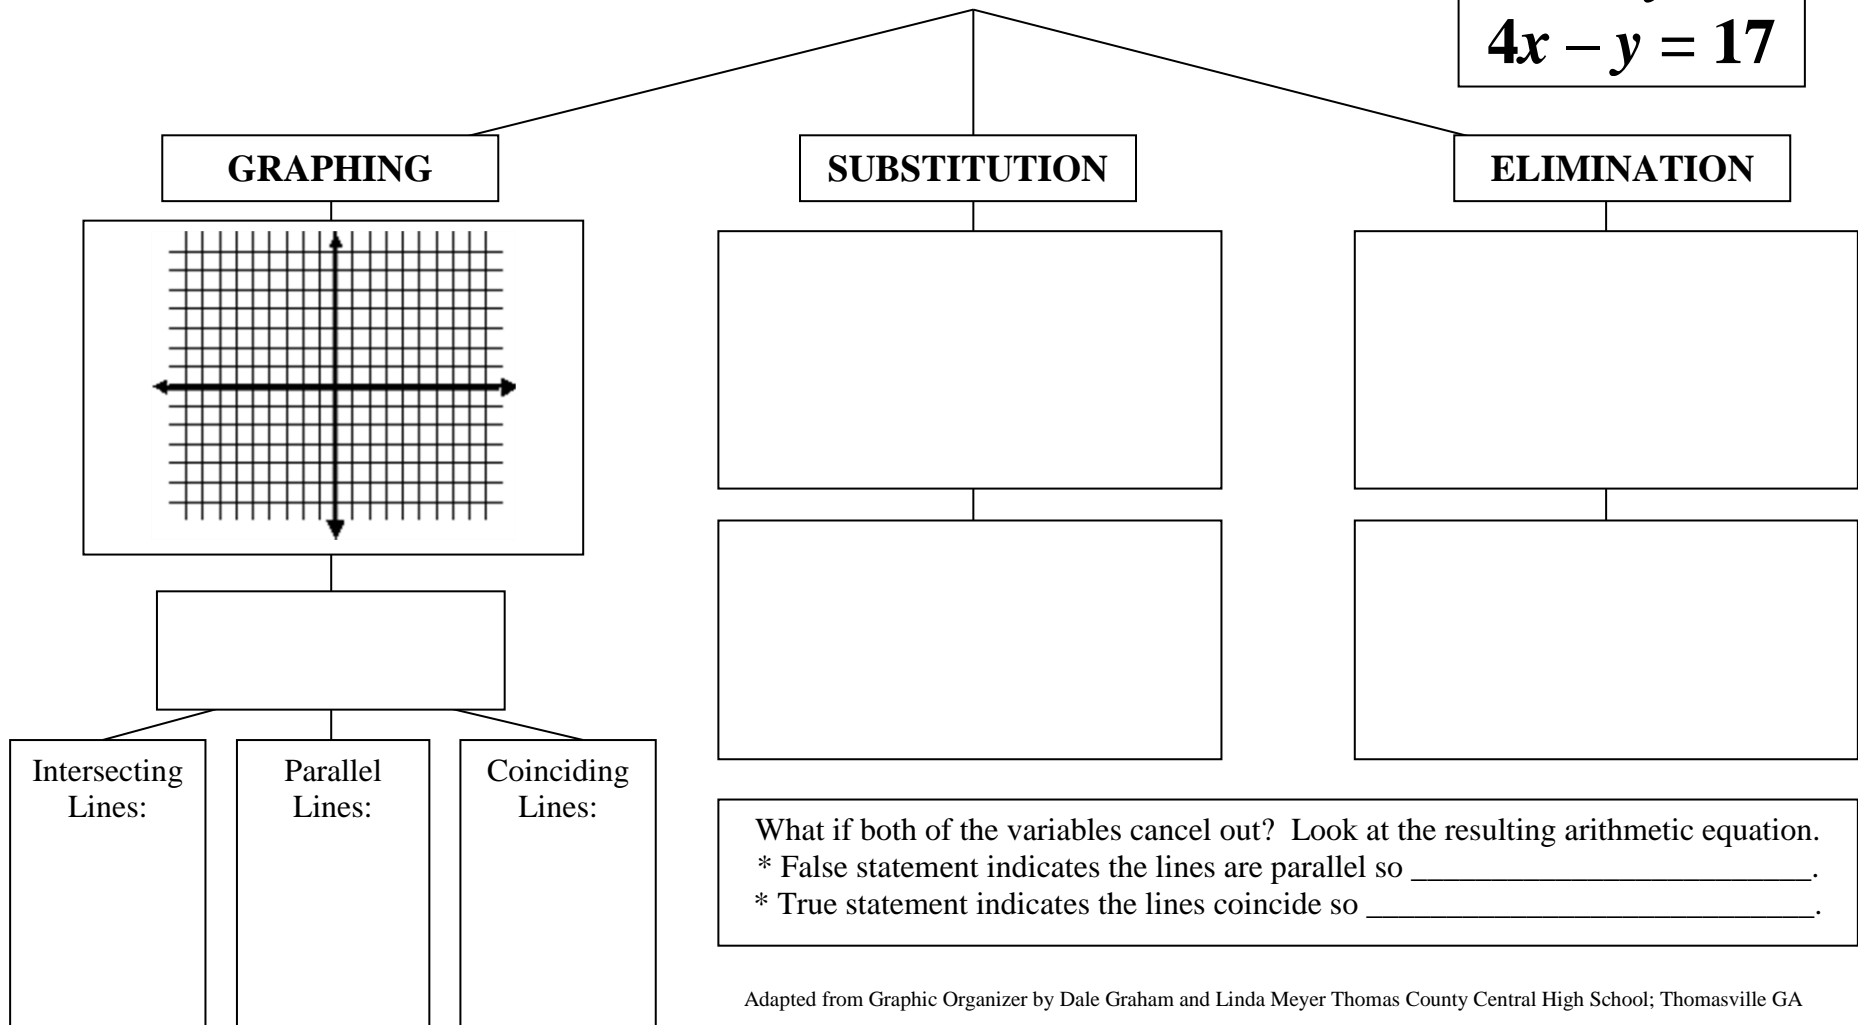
$4x - y = 17$

GRAPHING

SUBSTITUTION

ELIMINATION

Intersecting Lines:

Parallel Lines:

Coinciding Lines:

What if both of the variables cancel out? Look at the resulting arithmetic equation.
* False statement indicates the lines are parallel so ________________________.
* True statement indicates the lines coincide so __________________________.

Adapted from Graphic Organizer by Dale Graham and Linda Meyer Thomas County Central High School; Thomasville GA